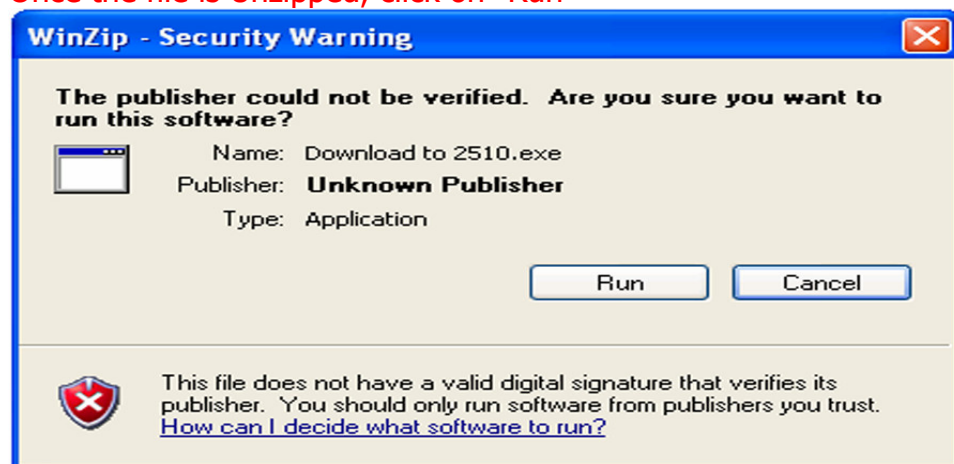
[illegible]

WinZip - Security Warning

The publisher could not be verified. Are you sure you want to run this software?

Name: Download to 2510.exe

Publisher: Unknown Publisher

Type: Application

Run

Cancel

This file does not have a valid digital signature that verifies its publisher. You should only run software from publishers you trust.

How can I decide what software to run?